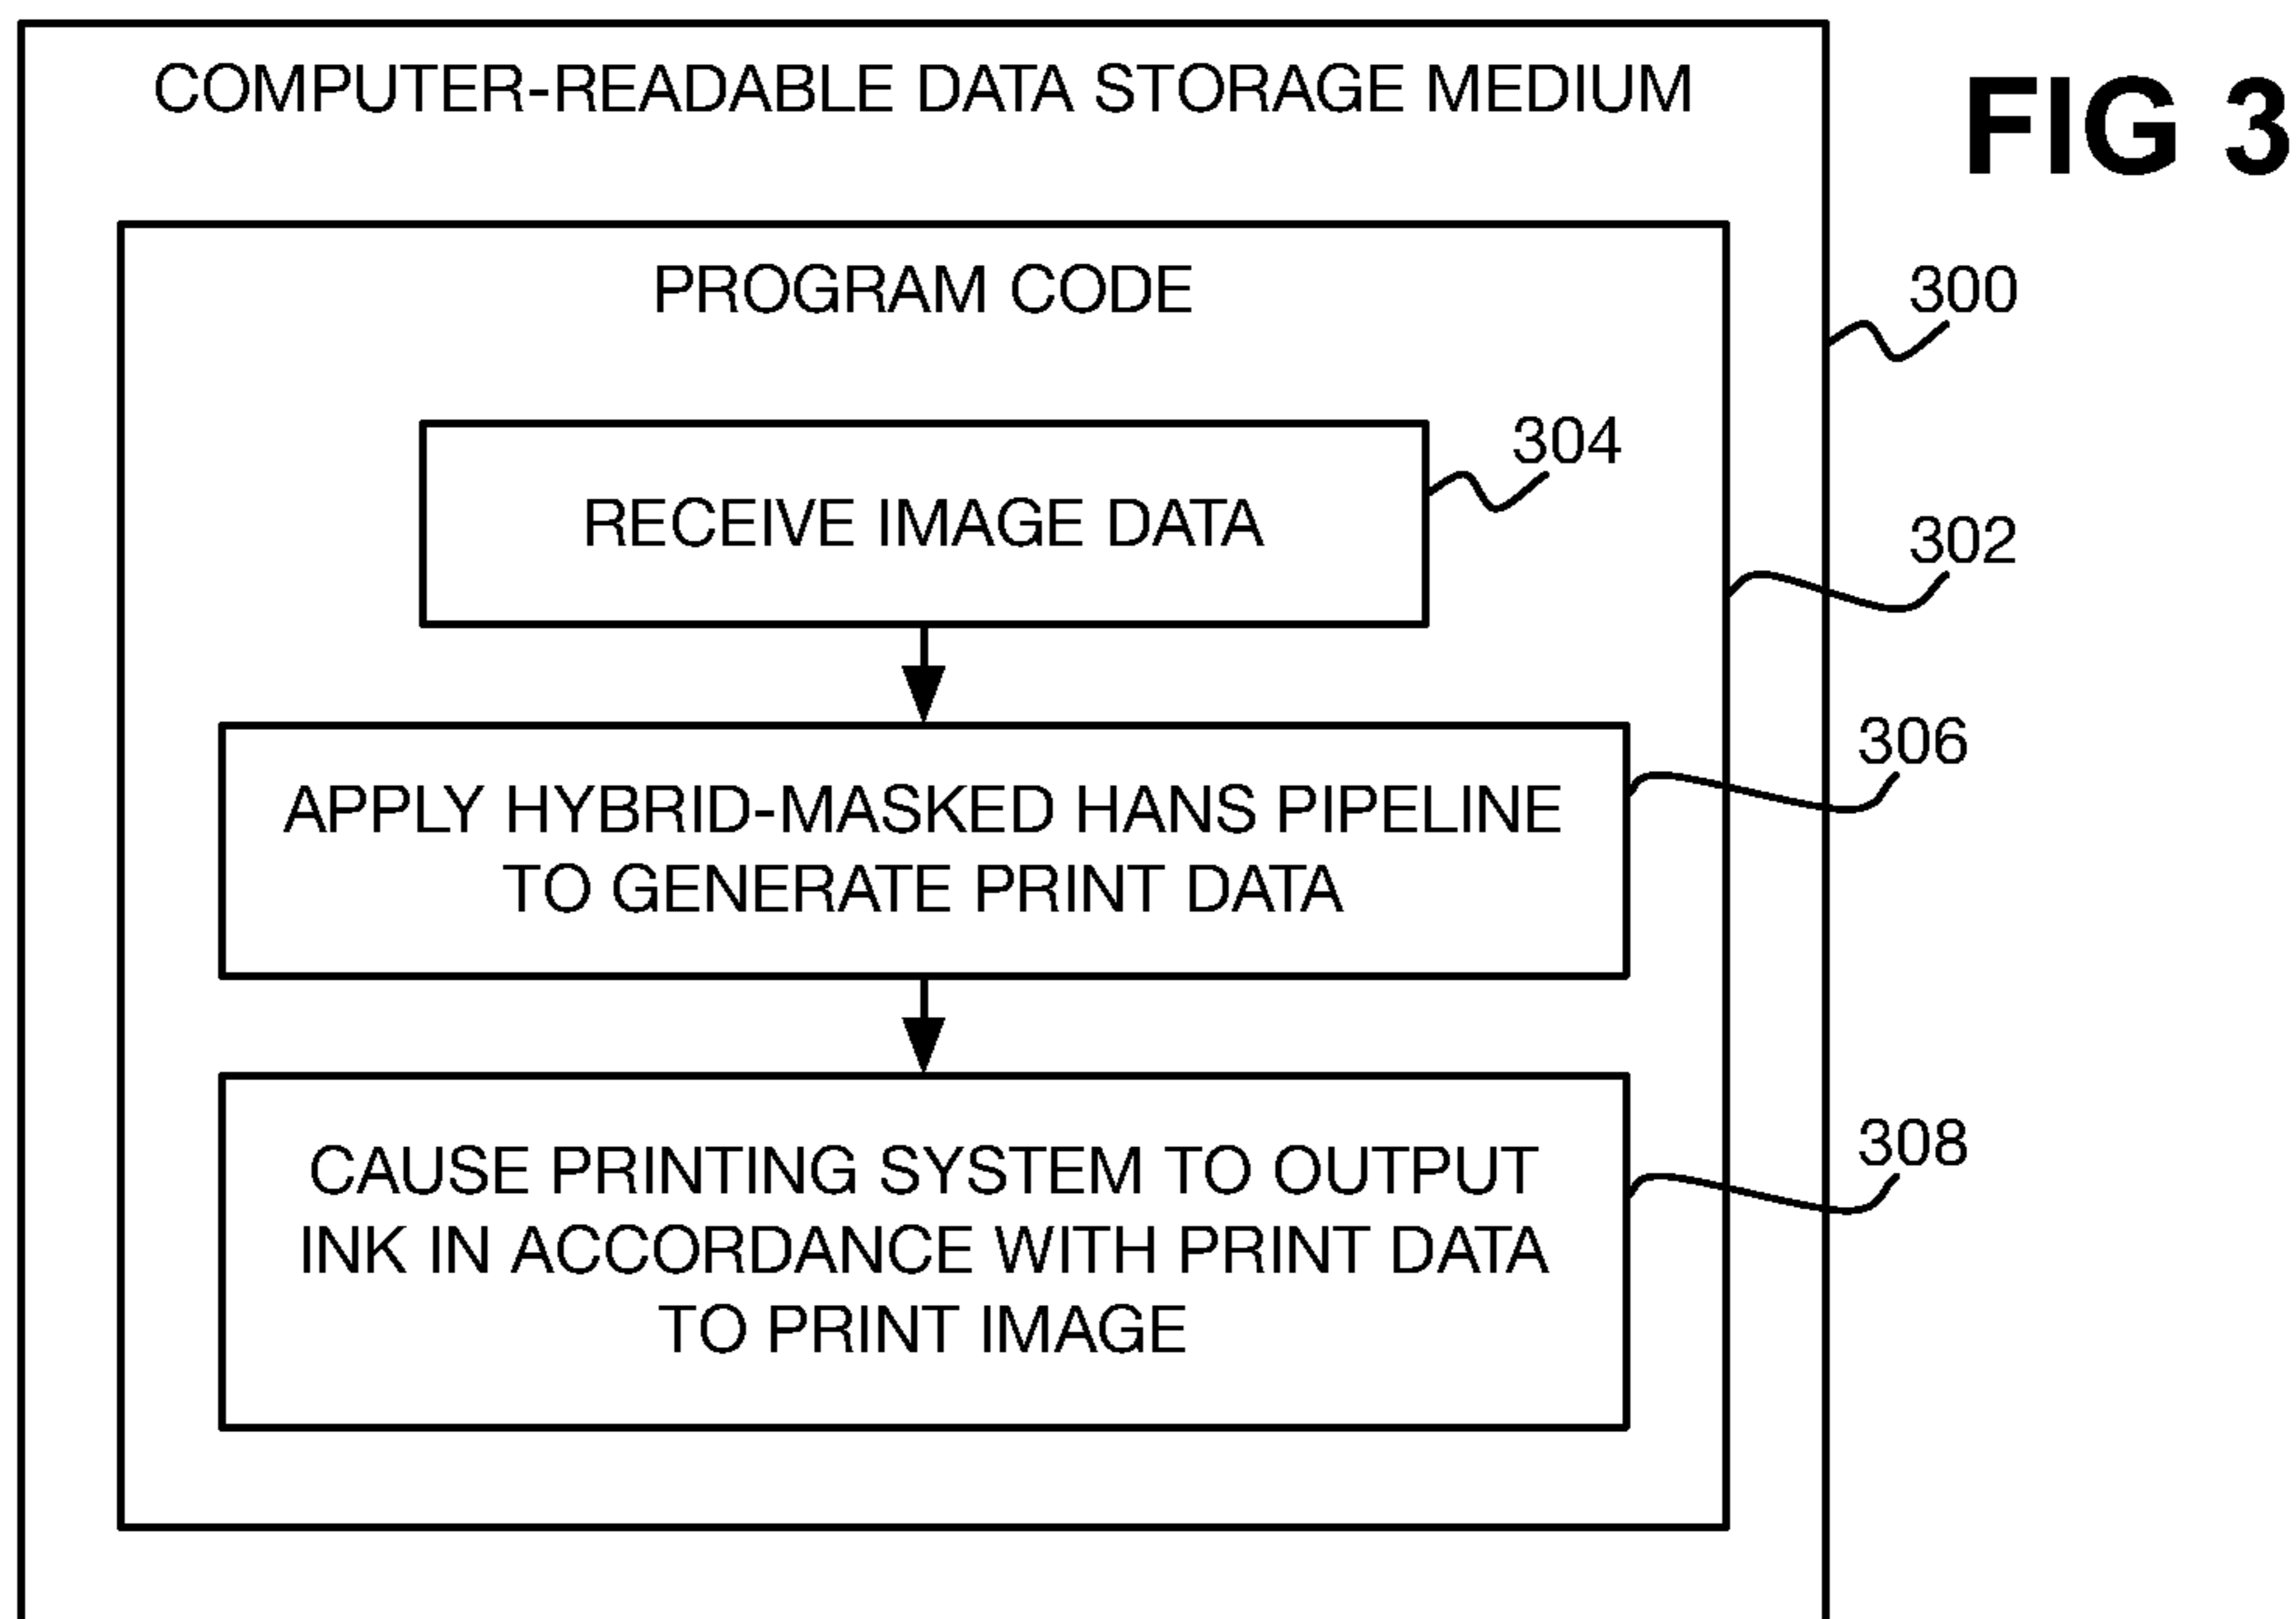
COMPUTER-READABLE DATA STORAGE MEDIUM

FIG 3

PROGRAM CODE

300

304

RECEIVE IMAGE DATA

302

306

APPLY HYBRID-MASKED HANS PIPELINE TO GENERATE PRINT DATA

308

CAUSE PRINTING SYSTEM TO OUTPUT INK IN ACCORDANCE WITH PRINT DATA TO PRINT IMAGE